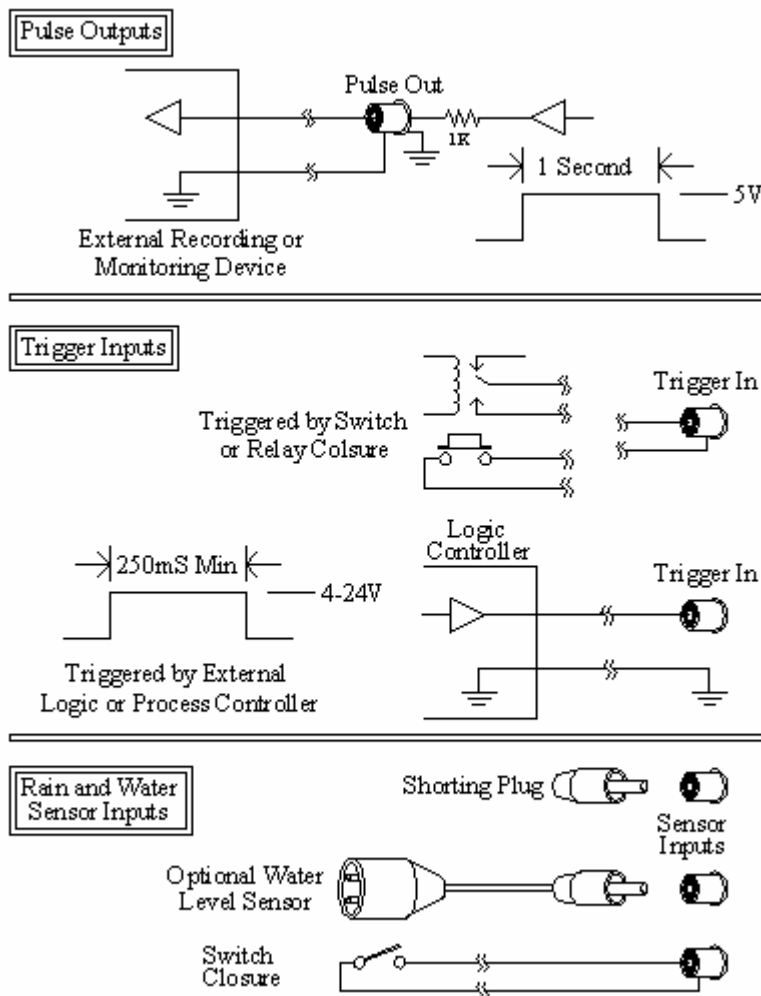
Pulse Outputs

Pulse Out

1K

1 Second

5V

External Recording or Monitoring Device

Trigger Inputs

Trigger In

Triggered by Switch or Relay Colsure

Logic Controller

250mS Min

4-24V

Trigger In

Triggered by External Logic or Process Controller

Rain and Water Sensor Inputs

Shorting Plug

Sensor Inputs

Optional Water Level Sensor

Switch Closure